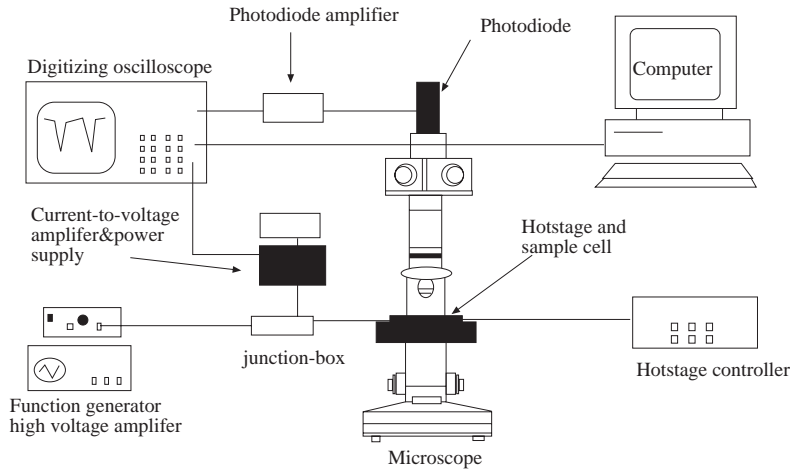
Photodiode amplifier

Photodiode

Digitizing oscilloscope

Computer

Current-to-voltage amplifer&power supply

Hotstage and sample cell

junction-box

Hotstage controller

Function generator high voltage amplifer

Microscope